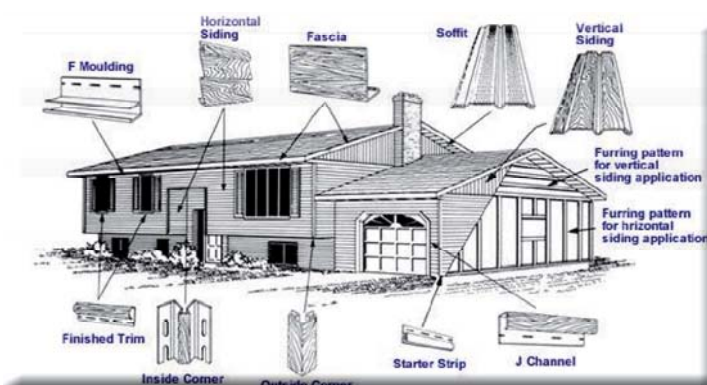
F Moulding

Horizontal Siding

Fascia

Soffit

Vertical Siding

Furring pattern for vertical siding application

Furring pattern for hrizontal siding application

Finished Trim

Inside Corner

Outside Corner

Starter Strip

J Channel